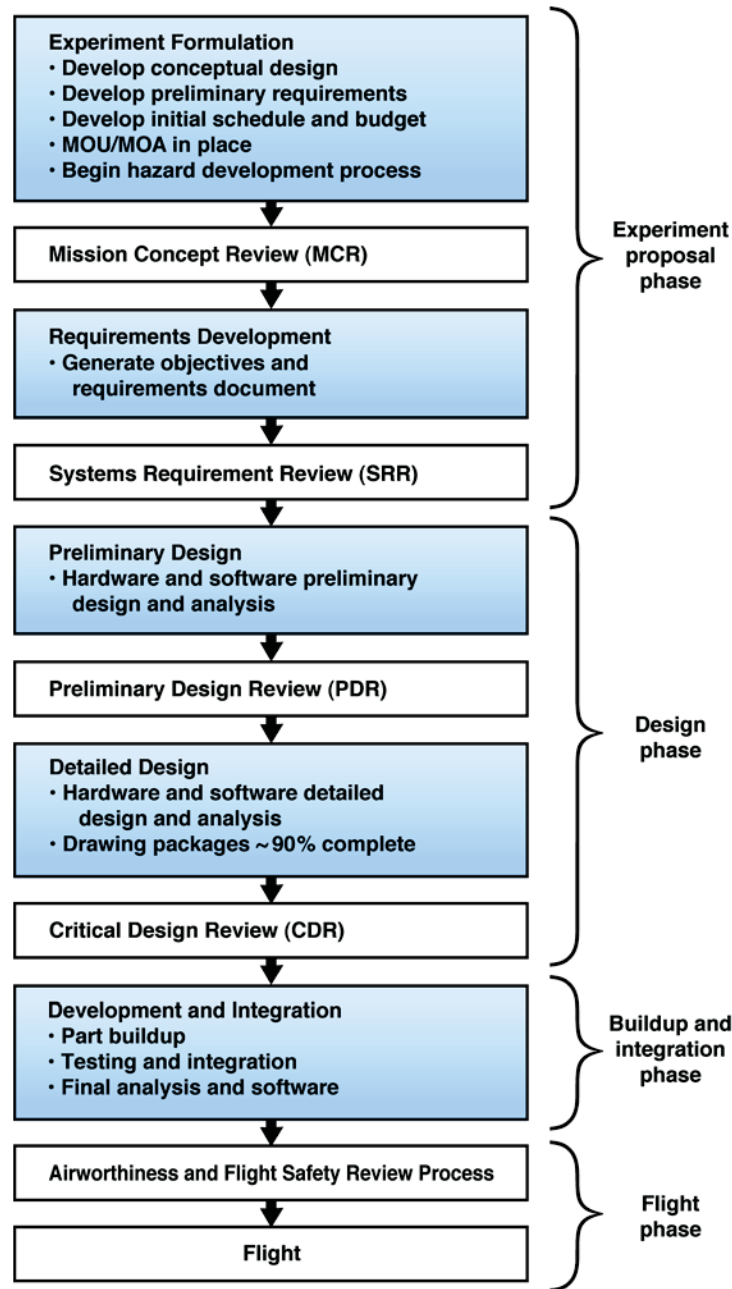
Experiment Formulation
• Develop conceptual design
• Develop preliminary requirements
• Develop initial schedule and budget
• MOU/MOA in place
• Begin hazard development process

Mission Concept Review (MCR)

Requirements Development
• Generate objectives and requirements document

Systems Requirement Review (SRR)

Experiment proposal phase

Preliminary Design
• Hardware and software preliminary design and analysis

Preliminary Design Review (PDR)

Detailed Design
• Hardware and software detailed design and analysis
• Drawing packages ~90% complete

Critical Design Review (CDR)

Design phase

Development and Integration
• Part buildup
• Testing and integration
• Final analysis and software

Buildup and integration phase

Airworthiness and Flight Safety Review Process

Flight

Flight phase